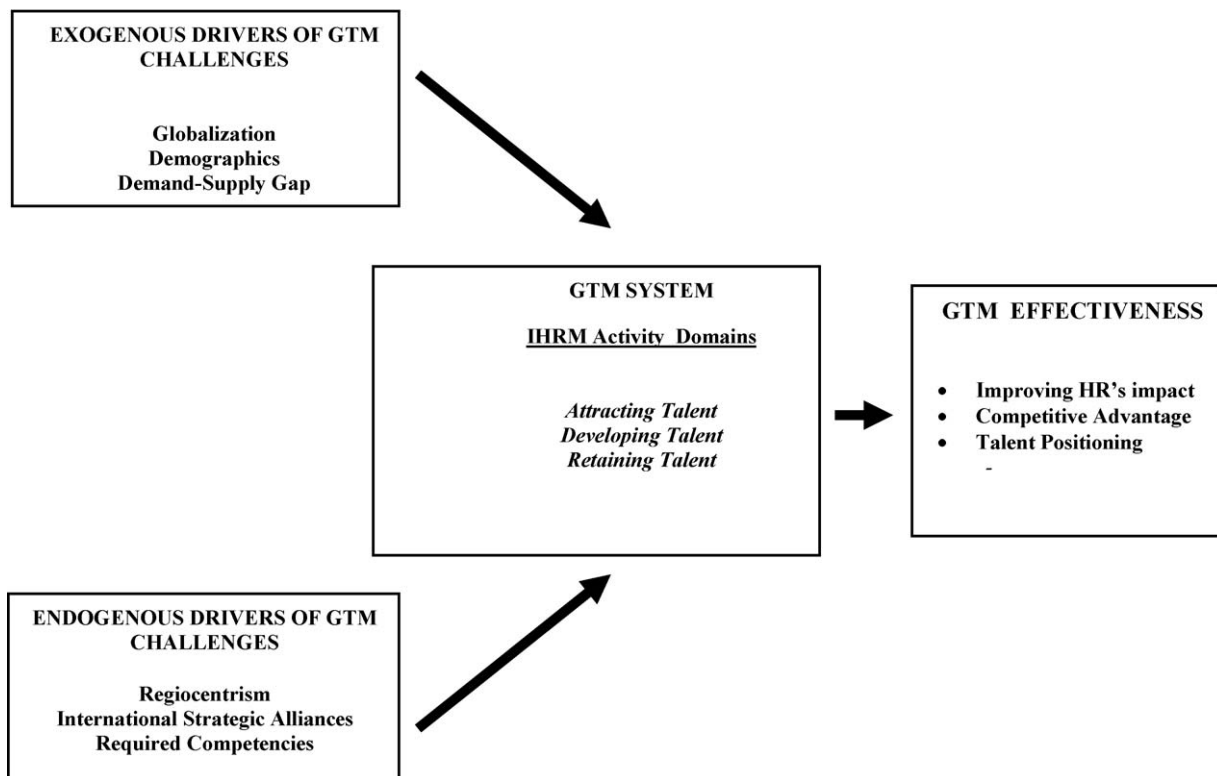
EXOGENOUS DRIVERS OF GTM CHALLENGES

Globalization
Demographics
Demand-Supply Gap

GTM SYSTEM

IHRM Activity Domains

*Attracting Talent*
*Developing Talent*
*Retaining Talent*

GTM EFFECTIVENESS

- Improving HR's impact
- Competitive Advantage
- Talent Positioning

-

ENDOGENOUS DRIVERS OF GTM CHALLENGES

Regiocentrism
International Strategic Alliances
Required Competencies